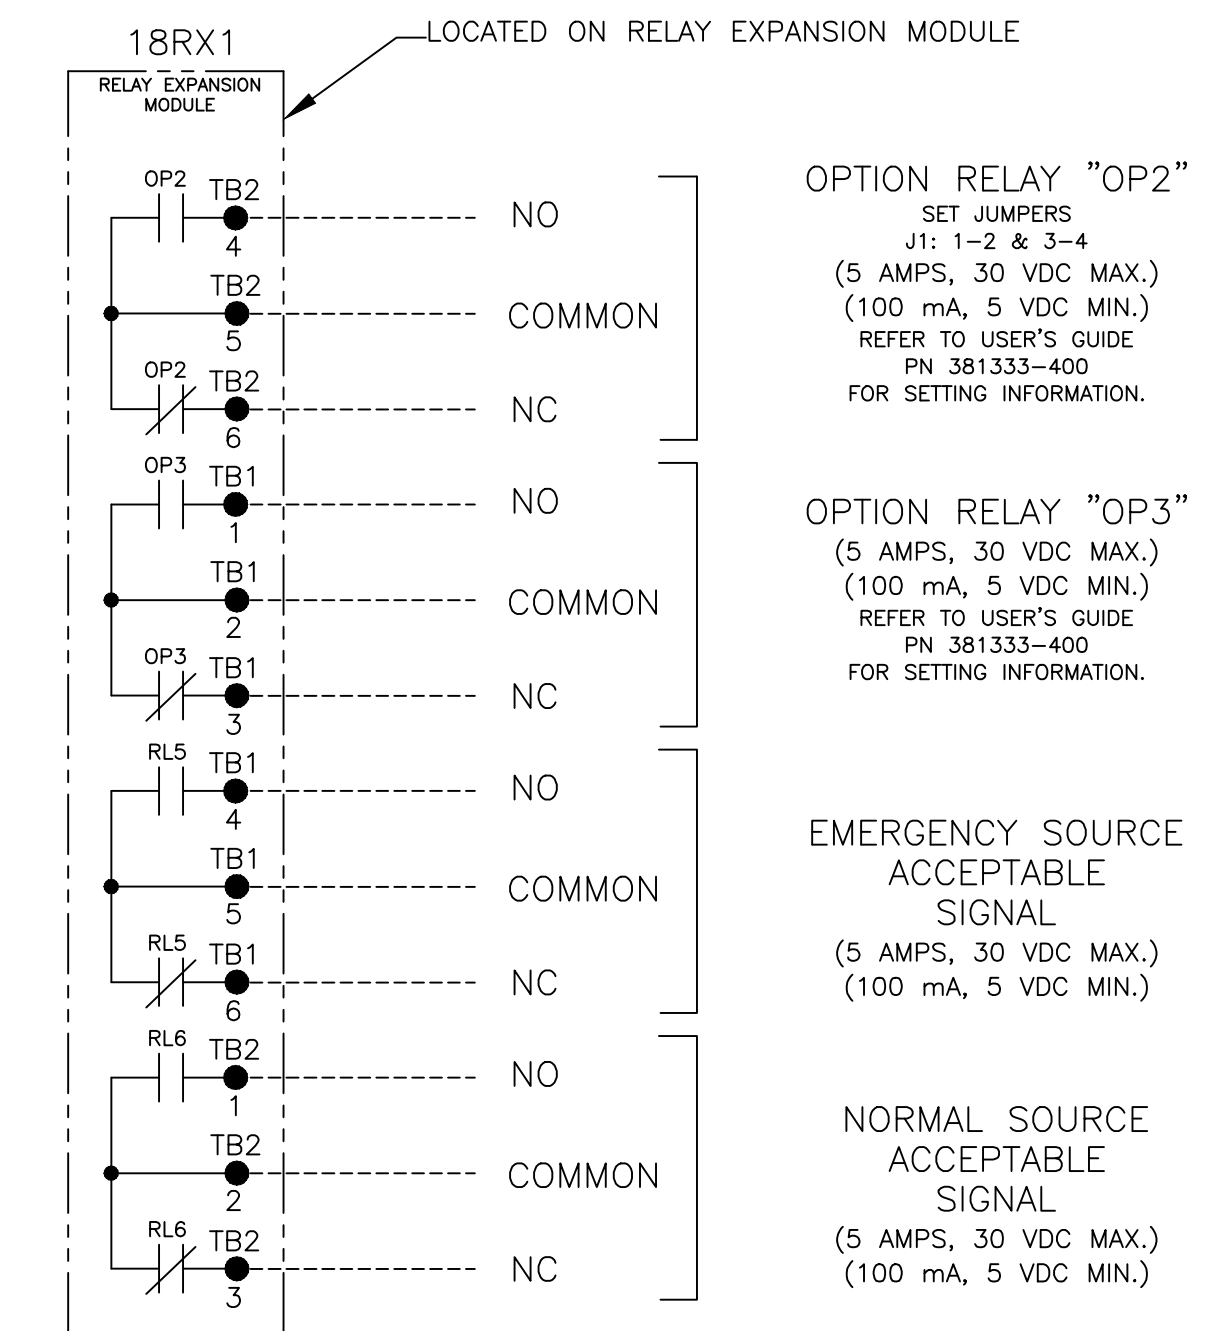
18RX1

LOCATED ON RELAY EXPANSION MODULE

RELAY EXPANSION MODULE

OP2 TB2 4 NO
TB2 5 COMMON
OP2 TB2 6 NC

OPTION RELAY "OP2"
SET JUMPERS
J1: 1–2 & 3–4
(5 AMPS, 30 VDC MAX.)
(100 mA, 5 VDC MIN.)
REFER TO USER'S GUIDE
PN 381333–400
FOR SETTING INFORMATION.

OP3 TB1 1 NO
TB1 2 COMMON
OP3 TB1 3 NC

OPTION RELAY "OP3"
(5 AMPS, 30 VDC MAX.)
(100 mA, 5 VDC MIN.)
REFER TO USER'S GUIDE
PN 381333–400
FOR SETTING INFORMATION.

RL5 TB1 4 NO
TB1 5 COMMON
RL5 TB1 6 NC

EMERGENCY SOURCE
ACCEPTABLE
SIGNAL
(5 AMPS, 30 VDC MAX.)
(100 mA, 5 VDC MIN.)

RL6 TB2 1 NO
TB2 2 COMMON
RL6 TB2 3 NC

NORMAL SOURCE
ACCEPTABLE
SIGNAL
(5 AMPS, 30 VDC MAX.)
(100 mA, 5 VDC MIN.)